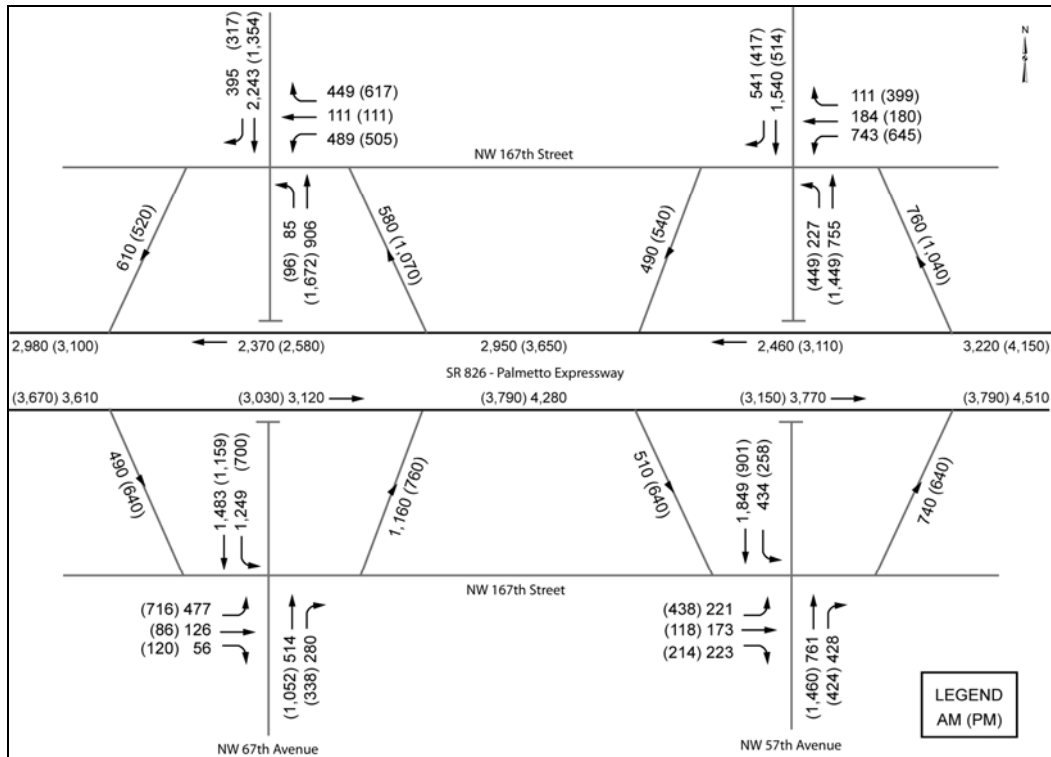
N

395 (317)
2,243 (1,354)
449 (617)
111 (111)
489 (505)

541 (417)
1,540 (514)
111 (399)
184 (180)
743 (645)

NW 167th Street

610 (520)
(96) 85
(1,672) 906
580 (1,070)
490 (540)
(449) 227
(1,449) 755
760 (1,040)

2,980 (3,100)
2,370 (2,580)
2,950 (3,650)
2,460 (3,110)
3,220 (4,150)

SR 826 - Palmetto Expressway

(3,670) 3,610
(3,030) 3,120
(3,790) 4,280
(3,150) 3,770
(3,790) 4,510

490 (640)
1,483 (1,159)
1,249 (700)
1,160 (760)
510 (640)
1,849 (901)
434 (258)
740 (640)

NW 167th Street

(716) 477
(86) 126
(120) 56
(1,052) 514
(338) 280

(438) 221
(118) 173
(214) 223
(1,460) 761
(424) 428

NW 67th Avenue
NW 57th Avenue

LEGEND
AM (PM)